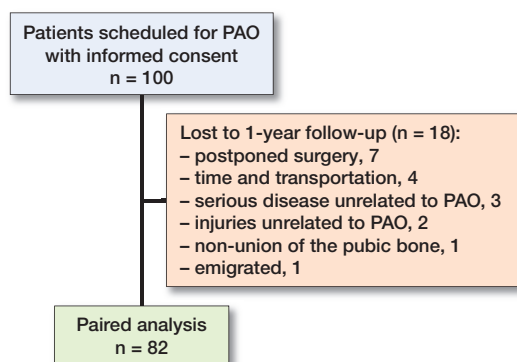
Patients scheduled for PAO with informed consent
n = 100

Lost to 1-year follow-up (n = 18):
– postponed surgery, 7
– time and transportation, 4
– serious disease unrelated to PAO, 3
– injuries unrelated to PAO, 2
– non-union of the pubic bone, 1
– emigrated, 1

Paired analysis
n = 82